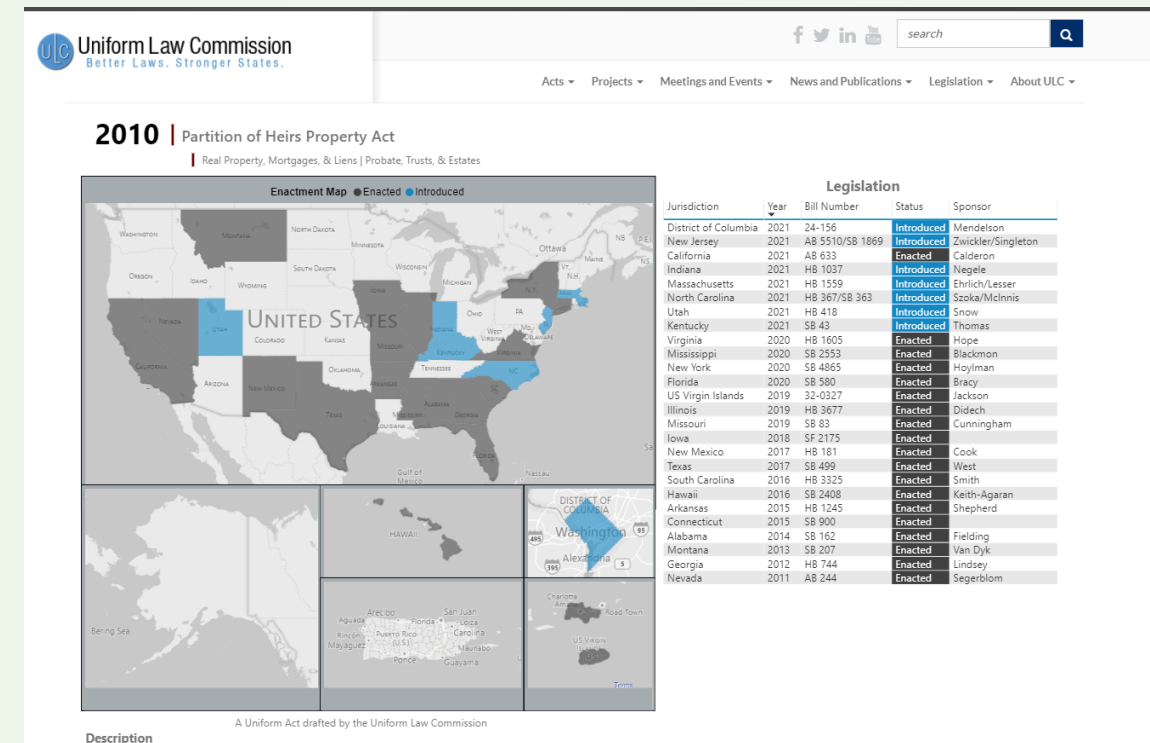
ULC Uniform Law Commission
Better Laws. Stronger States.

search

Acts ▾ Projects ▾ Meetings and Events ▾ News and Publications ▾ Legislation ▾ About ULC ▾

2010 | Partition of Heirs Property Act

Real Property, Mortgages, & Liens | Probate, Trusts, & Estates

Enactment Map ● Enacted ● Introduced

WASHINGTON MONTANA NORTH DAKOTA MINNESOTA Ottawa NB PE MAINE NS VT N.H. OREGON IDAHO SOUTH DAKOTA WISCONSIN MICHIGAN N.Y. WYOMING NEVADA UTAH UNITED STATES OHIO PA COLORADO KANSAS MISSOURI WEST VIRGINIA MD DELAWARE CALIFORNIA KENTUCKY VIRGINIA TENNESSEE NC OKLAHOMA ARKANSAS ARIZONA NEW MEXICO SC TEXAS ALABAMA GEORGIA LOUISIANA FLORIDA Gulf of Mexico Nassau

Bering Sea

HAWAII

DISTRICT OF COLUMBIA Washington 495 95 395 Alexandria 5

Aguada Arecibo San Juan Loiza Rincon Puerto Rico (U.S.) Carolina Mayaguez Maunabo Ponce Guayama

Charlotte Amalie Road Town US Virgin Islands

Terms

A Uniform Act drafted by the Uniform Law Commission

Description

Legislation

| Jurisdiction | Year | Bill Number | Status | Sponsor |
|---|---|---|---|---|
| District of Columbia | 2021 | 24-156 | Introduced | Mendelson |
| New Jersey | 2021 | AB 5510/SB 1869 | Introduced | Zwickler/Singleton |
| California | 2021 | AB 633 | Enacted | Calderon |
| Indiana | 2021 | HB 1037 | Introduced | Negele |
| Massachusetts | 2021 | HB 1559 | Introduced | Ehrlich/Lesser |
| North Carolina | 2021 | HB 367/SB 363 | Introduced | Szoka/McInnis |
| Utah | 2021 | HB 418 | Introduced | Snow |
| Kentucky | 2021 | SB 43 | Introduced | Thomas |
| Virginia | 2020 | HB 1605 | Enacted | Hope |
| Mississippi | 2020 | SB 2553 | Enacted | Blackmon |
| New York | 2020 | SB 4865 | Enacted | Hoylman |
| Florida | 2020 | SB 580 | Enacted | Bracy |
| US Virgin Islands | 2019 | 32-0327 | Enacted | Jackson |
| Illinois | 2019 | HB 3677 | Enacted | Didech |
| Missouri | 2019 | SB 83 | Enacted | Cunningham |
| Iowa | 2018 | SF 2175 | Enacted | |
| New Mexico | 2017 | HB 181 | Enacted | Cook |
| Texas | 2017 | SB 499 | Enacted | West |
| South Carolina | 2016 | HB 3325 | Enacted | Smith |
| Hawaii | 2016 | SB 2408 | Enacted | Keith-Agaran |
| Arkansas | 2015 | HB 1245 | Enacted | Shepherd |
| Connecticut | 2015 | SB 900 | Enacted | |
| Alabama | 2014 | SB 162 | Enacted | Fielding |
| Montana | 2013 | SB 207 | Enacted | Van Dyk |
| Georgia | 2012 | HB 744 | Enacted | Lindsey |
| Nevada | 2011 | AB 244 | Enacted | Segerblom |